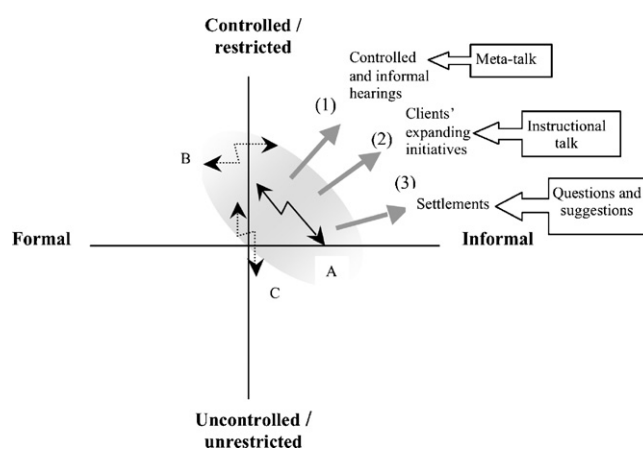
Controlled / restricted

Controlled and informal hearings

Meta-talk

(1)

Clients' expanding initiatives

(2)

Instructional talk

B

(3)

Settlements

Questions and suggestions

Formal

Informal

A

C

Uncontrolled / unrestricted